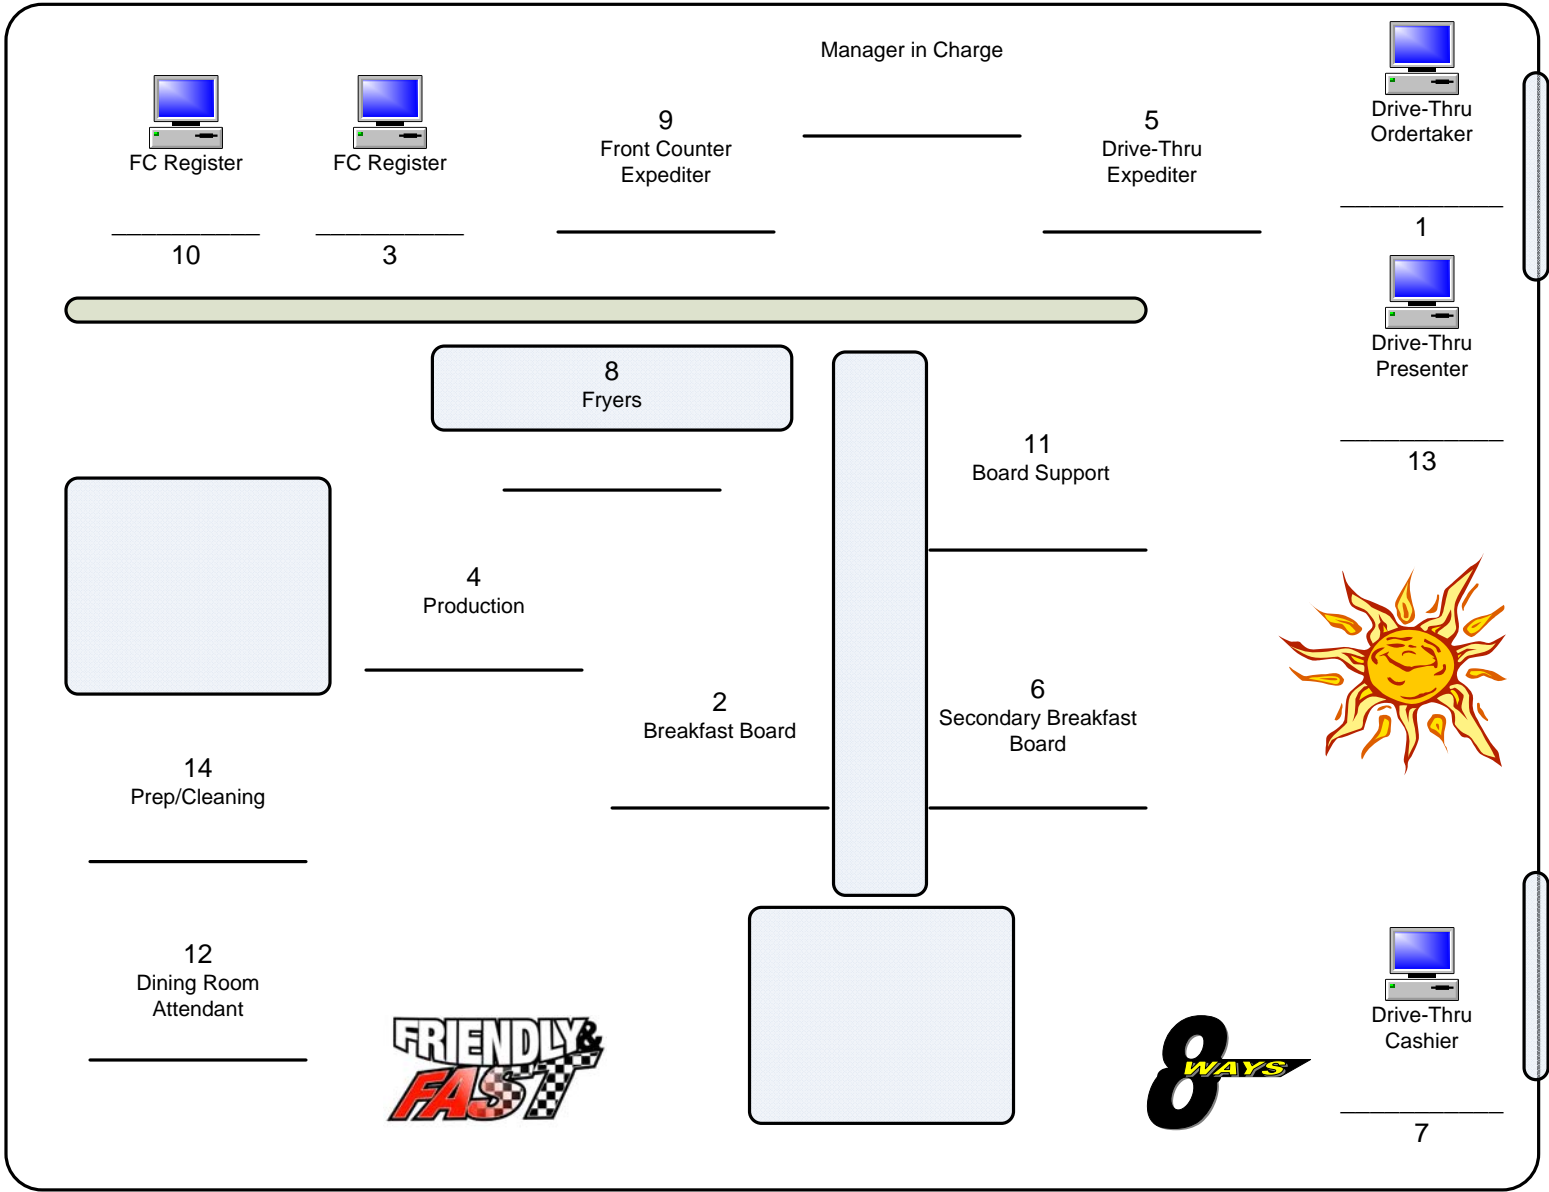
Manager in Charge

FC Register

10

FC Register

3

9
Front Counter Expediter

5
Drive-Thru Expediter

Drive-Thru Ordertaker

1

Drive-Thru Presenter

13

8
Fryers

11
Board Support

4
Production

2
Breakfast Board

6
Secondary Breakfast Board

14
Prep/Cleaning

12
Dining Room Attendant

FRIENDLY & FAST

8 WAYS

Drive-Thru Cashier

7